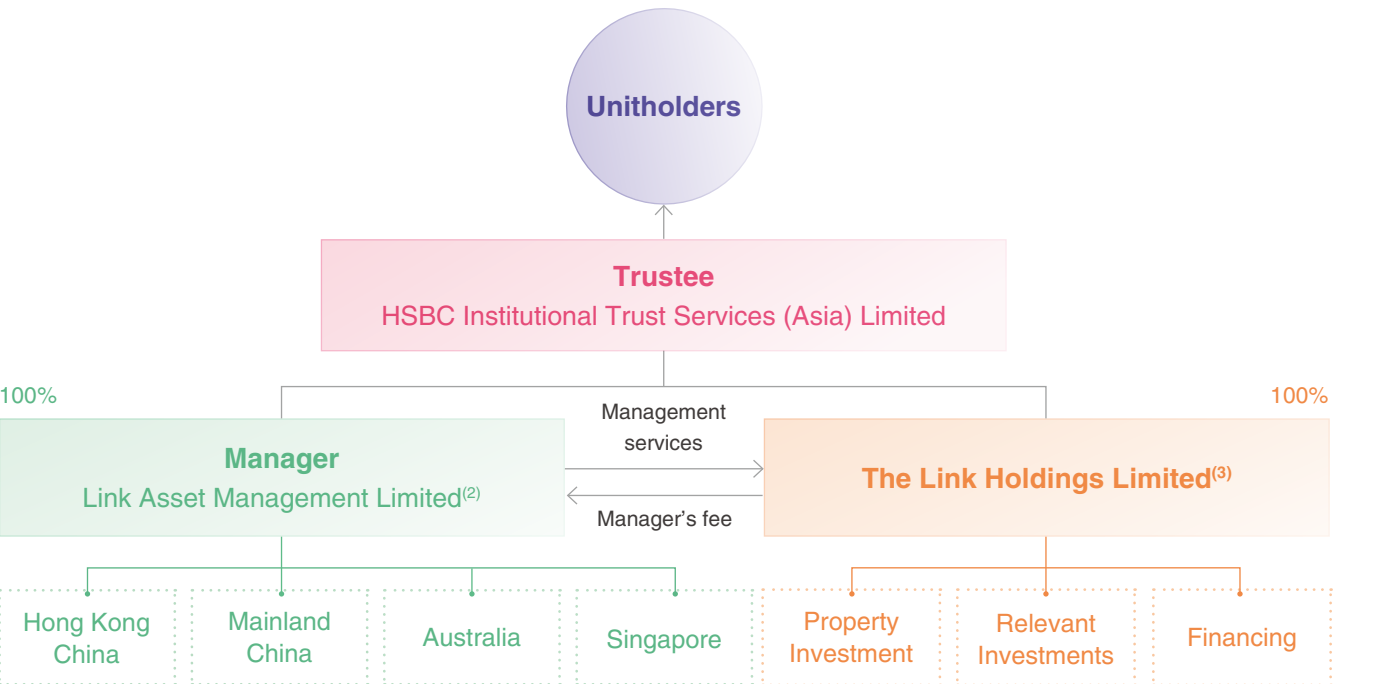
Unitholders

Trustee
HSBC Institutional Trust Services (Asia) Limited

100%

100%

Management services

Manager's fee

Manager
Link Asset Management Limited$^{(2)}$

The Link Holdings Limited$^{(3)}$

Hong Kong China

Mainland China

Australia

Singapore

Property Investment

Relevant Investments

Financing